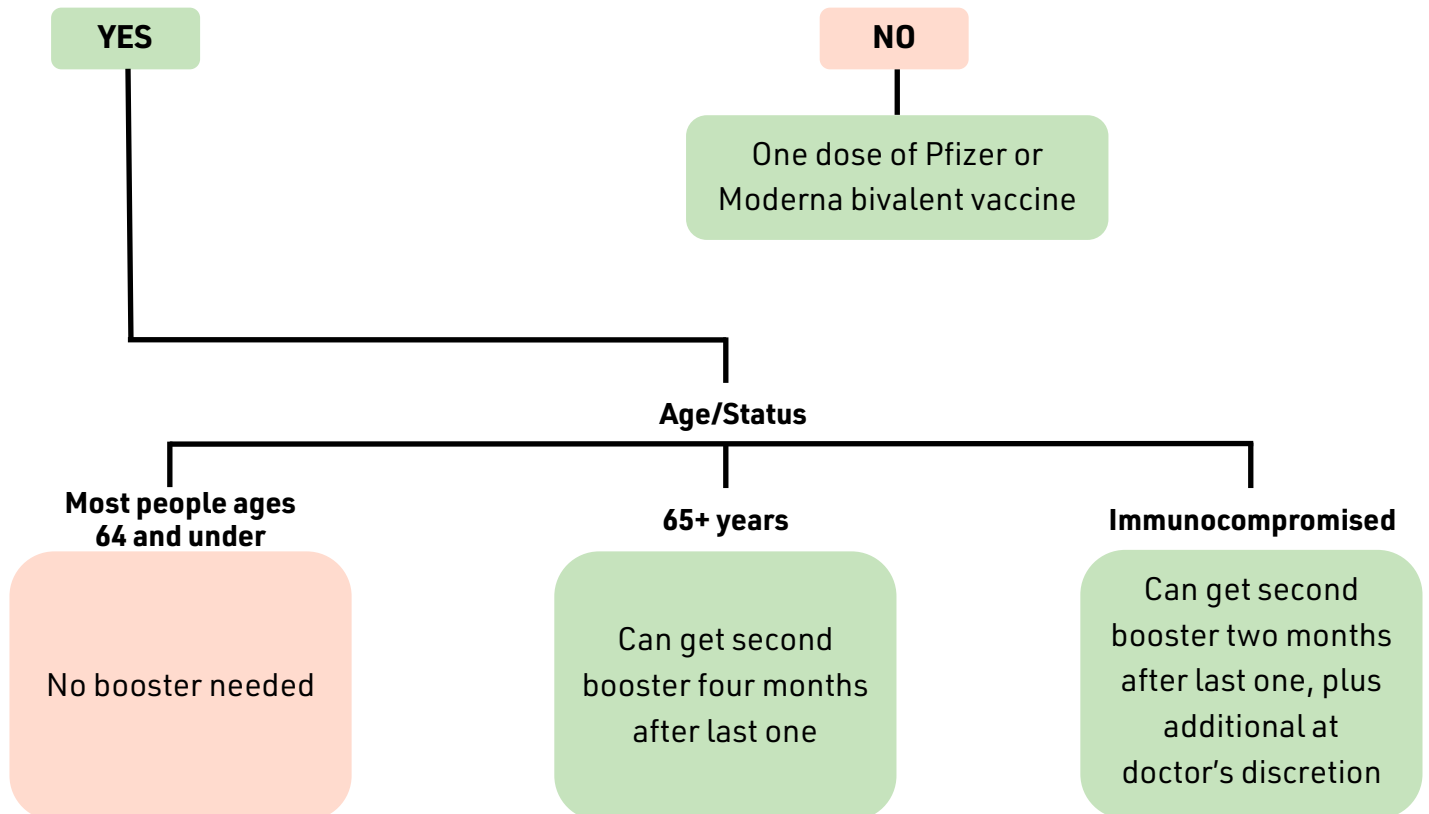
YES

NO

One dose of Pfizer or Moderna bivalent vaccine

Age/Status

Most people ages 64 and under

No booster needed

65+ years

Can get second booster four months after last one

Immunocompromised

Can get second booster two months after last one, plus additional at doctor’s discretion